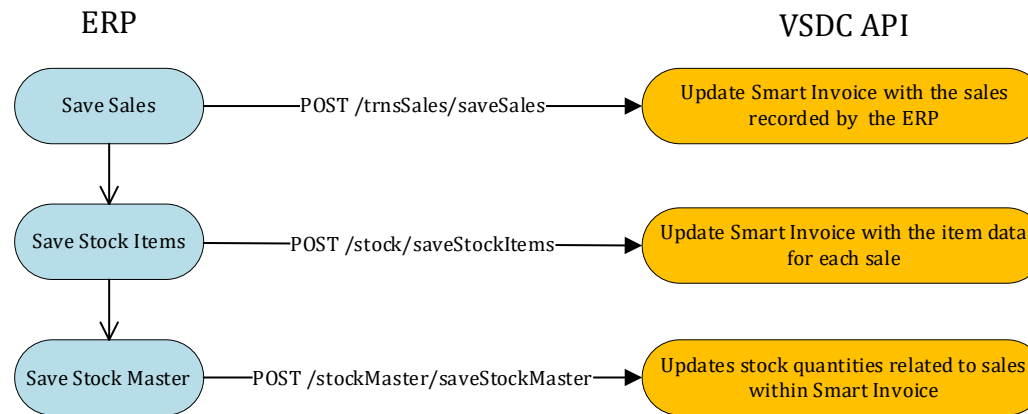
ERP

VSDC API

Save Sales

POST /trnsSales/saveSales

Update Smart Invoice with the sales recorded by the ERP

Save Stock Items

POST /stock/saveStockItems

Update Smart Invoice with the item data for each sale

Save Stock Master

POST /stockMaster/saveStockMaster

Updates stock quantities related to sales within Smart Invoice